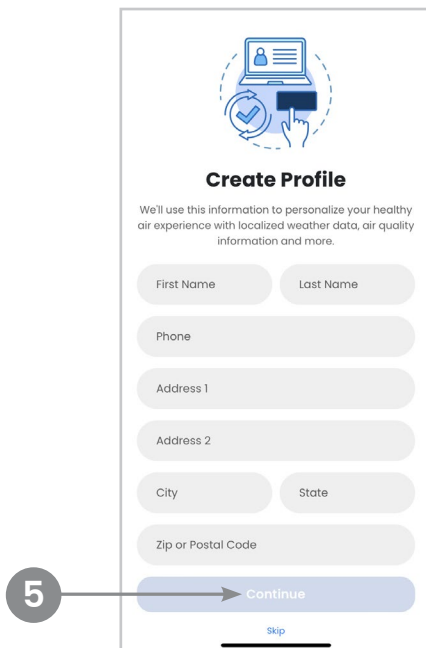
Create Profile

We'll use this information to personalize your healthy air experience with localized weather data, air quality information and more.

First Name

Last Name

Phone

Address 1

Address 2

City

State

Zip or Postal Code

5

Continue

Skip